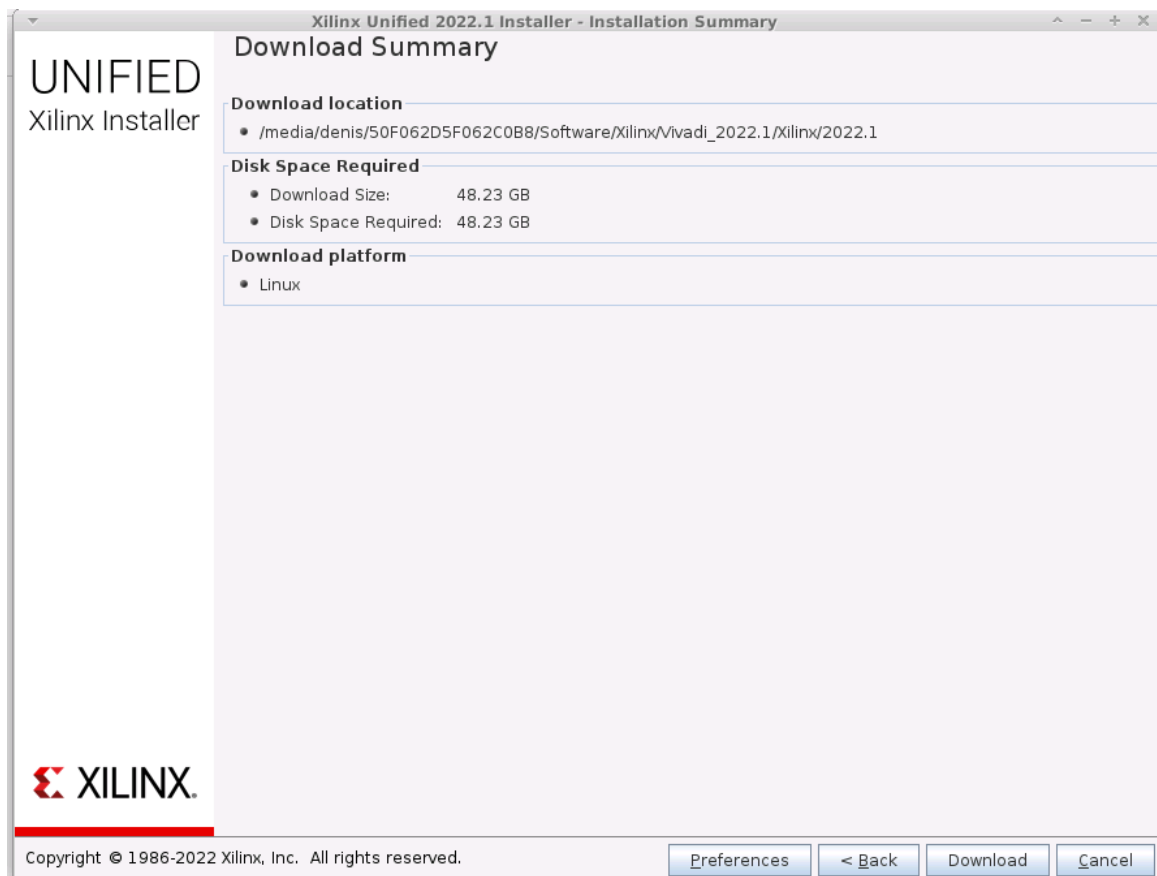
Xilinx Unified 2022.1 Installer - Installation Summary

UNIFIED
Xilinx Installer

Download Summary

Download location
• /media/denis/50F062D5F062C0B8/Software/Xilinx/Vivadi_2022.1/Xilinx/2022.1

Disk Space Required
• Download Size: 48.23 GB
• Disk Space Required: 48.23 GB

Download platform
• Linux

XILINX.

Copyright © 1986-2022 Xilinx, Inc. All rights reserved.

Preferences | < Back | Download | Cancel